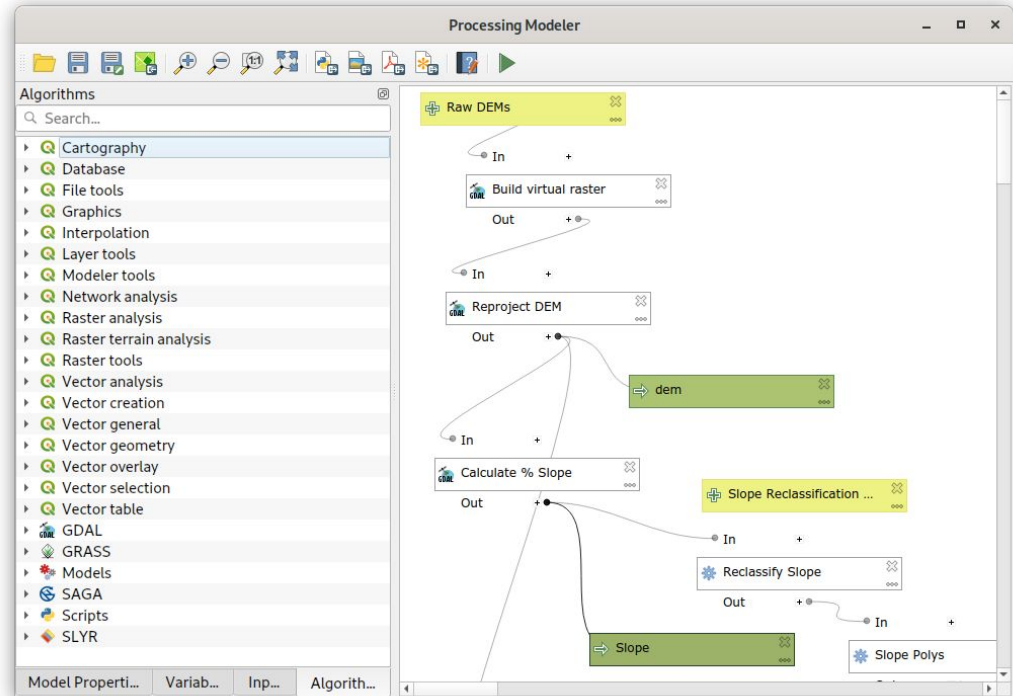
Processing Modeler

Algorithms

Search...

Cartography
Database
File tools
Graphics
Interpolation
Layer tools
Modeler tools
Network analysis
Raster analysis
Raster terrain analysis
Raster tools
Vector analysis
Vector creation
Vector general
Vector geometry
Vector overlay
Vector selection
Vector table
GDAL
GRASS
Models
SAGA
Scripts
SLYR

Model Properti... | Variab... | Inp... | Algorith...

Raw DEMs
In +
Build virtual raster
Out +
In +
Reproject DEM
Out +
dem
In +
Calculate % Slope
Out +
Slope Reclassification ...
In +
Reclassify Slope
Out +
In +
Slope Polys
Slope